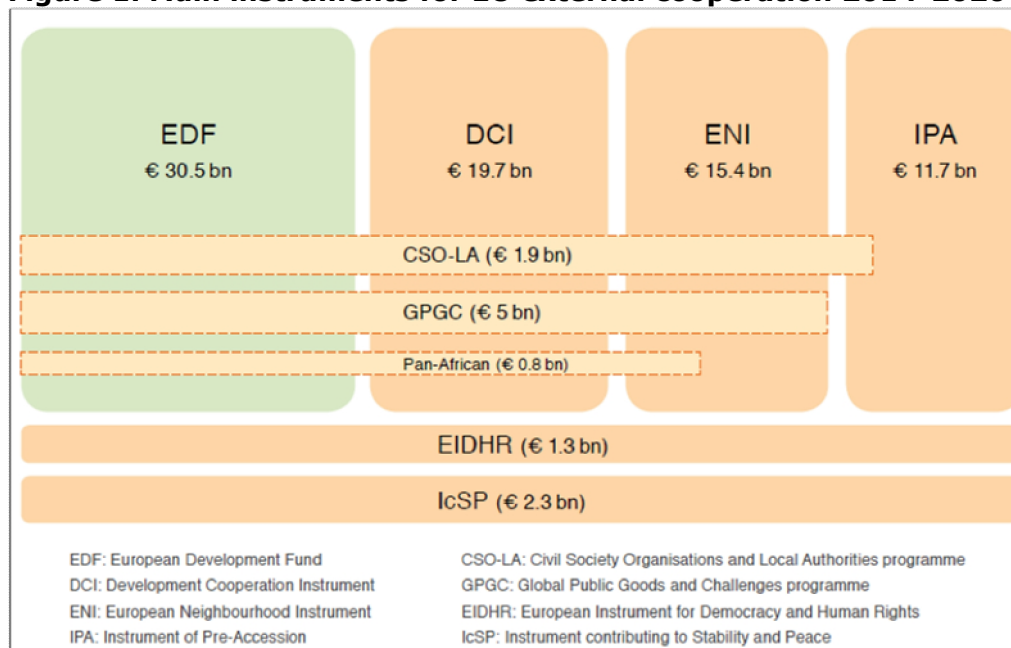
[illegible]

EDF
€ 30.5 bn

DCI
€ 19.7 bn

ENI
€ 15.4 bn

IPA
€ 11.7 bn

CSO-LA (€ 1.9 bn)

GPGC (€ 5 bn)

Pan-African (€ 0.8 bn)

EIDHR (€ 1.3 bn)

IcSP (€ 2.3 bn)

EDF: European Development Fund
DCI: Development Cooperation Instrument
ENI: European Neighbourhood Instrument
IPA: Instrument of Pre-Accession

CSO-LA: Civil Society Organisations and Local Authorities programme
GPGC: Global Public Goods and Challenges programme
EIDHR: European Instrument for Democracy and Human Rights
IcSP: Instrument contributing to Stability and Peace